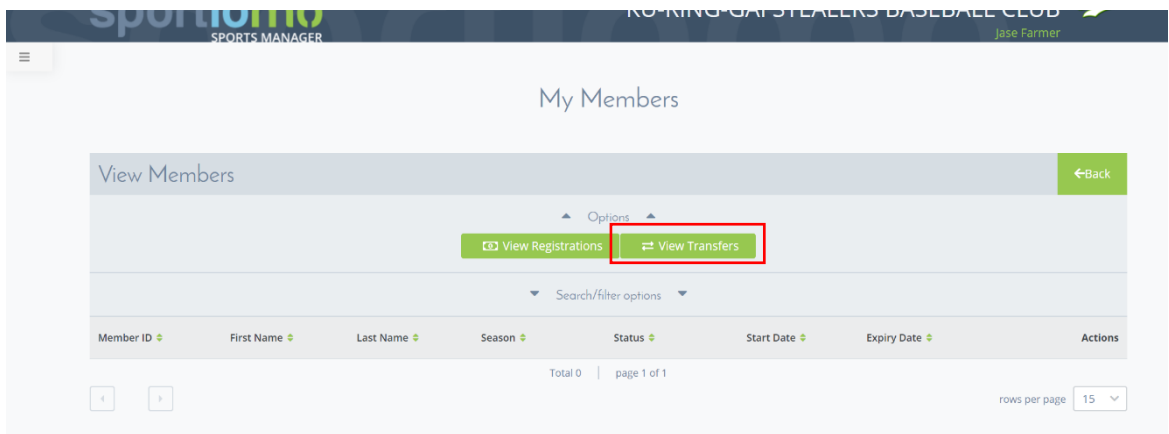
sportlomo
SPORTS MANAGER

KU-RING-GAI STEALERS BASEBALL CLUB
Jase Farmer

My Members

View Members

Back

Options

View Registrations

View Transfers

Search/filter options

| Member ID | First Name | Last Name | Season | Status | Start Date | Expiry Date | Actions |
|---|---|---|---|---|---|---|---|

Total 0 | page 1 of 1

rows per page 15